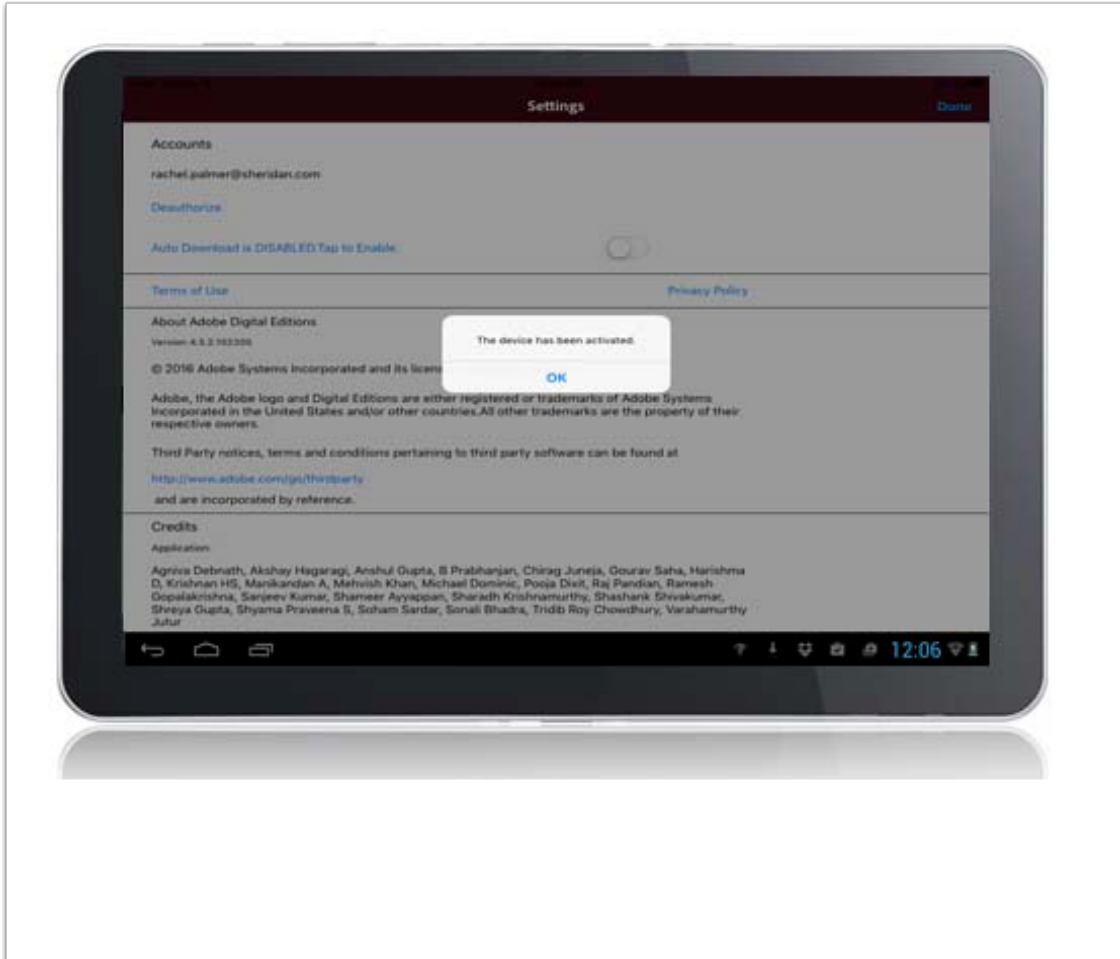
Settings

Done

Accounts

rachel.palmer@sheridan.com

Deauthorize

Auto Download is DISABLED.Tap to Enable.

Terms of Use

Privacy Policy

About Adobe Digital Editions

Version 4.5.2.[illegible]

© 2016 Adobe Systems Incorporated and its licens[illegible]

The device has been activated.

OK

Adobe, the Adobe logo and Digital Editions are either registered or trademarks of Adobe Systems Incorporated in the United States and/or other countries.All other trademarks are the property of their respective owners.

Third Party notices, terms and conditions pertaining to third party software can be found at

http://www.adobe.com/go/thirdparty

and are incorporated by reference.

Credits

Application

Agniva Debnath, Akshay Hagaragi, Anshul Gupta, B Prabhanjan, Chirag Juneja, Gourav Saha, Harishma D, Krishnan HS, Manikandan A, Mehvish Khan, Michael Dominic, Pooja Dixit, Raj Pandian, Ramesh Gopalakrishna, Sanjeev Kumar, Shameer Ayyappan, Sharadh Krishnamurthy, Shashank Shivakumar, Shreya Gupta, Shyama Praveena S, Soham Sardar, Sonali Bhadra, Tridib Roy Chowdhury, Varahamurthy Jutur

12:06